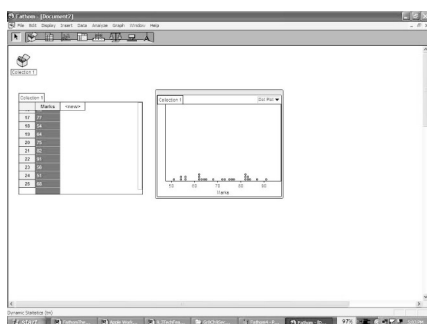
Fathom - [Document7]
File Edit Display Insert Data Analyze Graph Window Help

Collection 1

Collection 1
| | Marks | <new> |
|---|---|---|
| 17 | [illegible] | |
| 18 | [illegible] | |
| 19 | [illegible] | |
| 20 | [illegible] | |
| 21 | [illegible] | |
| 22 | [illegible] | |
| 23 | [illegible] | |
| 24 | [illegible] | |
| 25 | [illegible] | |

Collection 1
Dot Plot
50 60 70 80 90
Marks

Dynamic Statistics (tm)
start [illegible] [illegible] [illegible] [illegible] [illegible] Fathom - [D... 97%